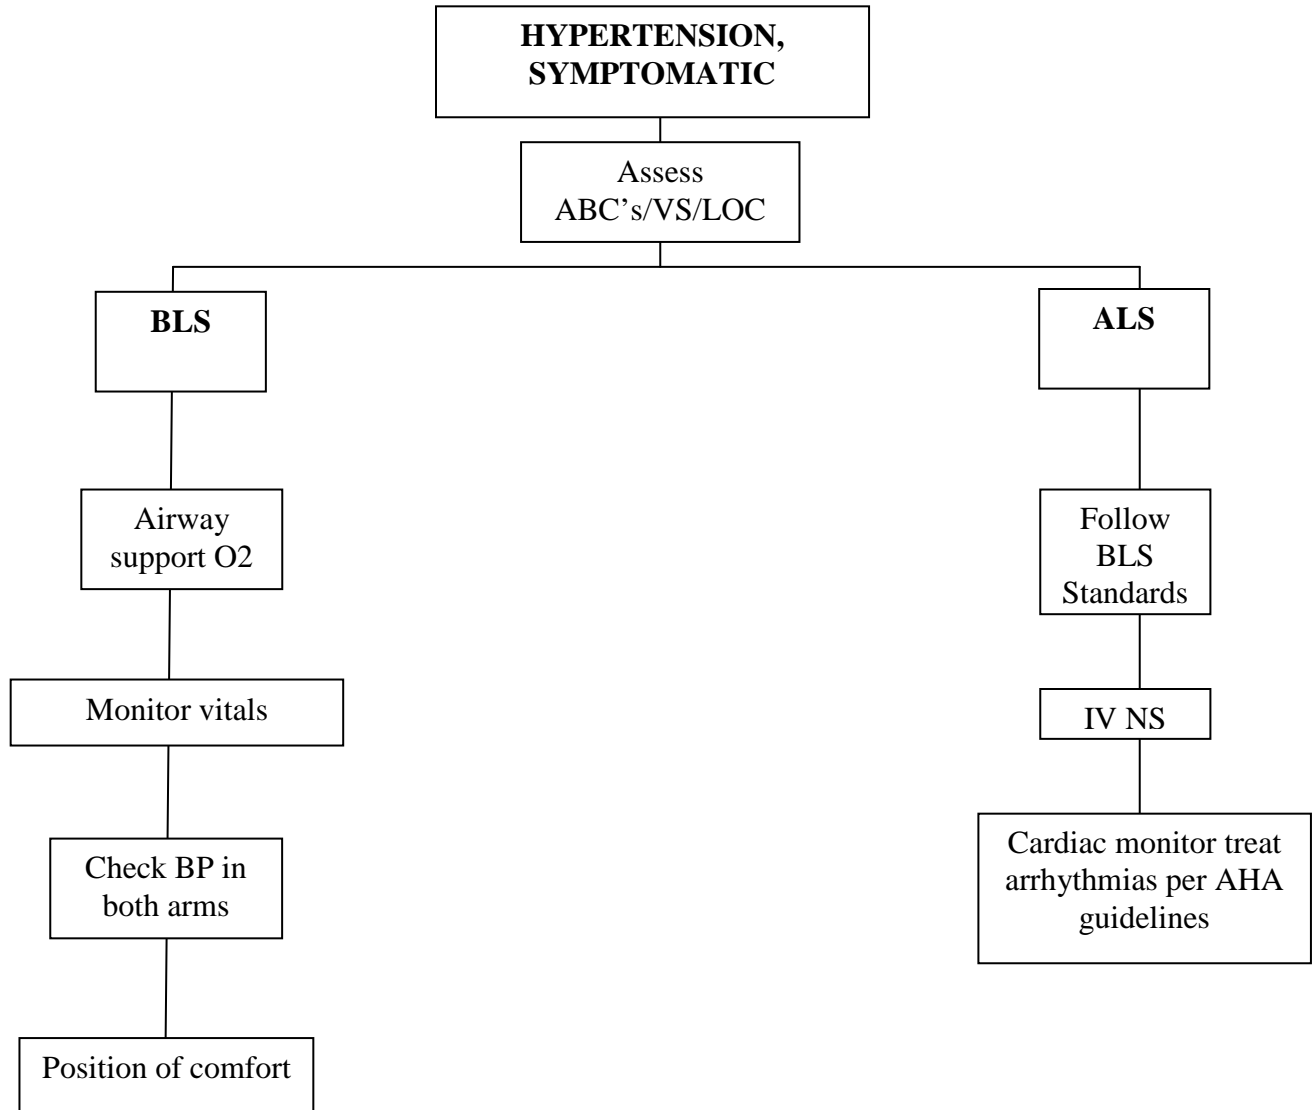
**HYPERTENSION, SYMPTOMATIC**

Assess ABC's/VS/LOC

**BLS**

Airway support O2

Monitor vitals

Check BP in both arms

Position of comfort

**ALS**

Follow BLS Standards

IV NS

Cardiac monitor treat arrhythmias per AHA guidelines